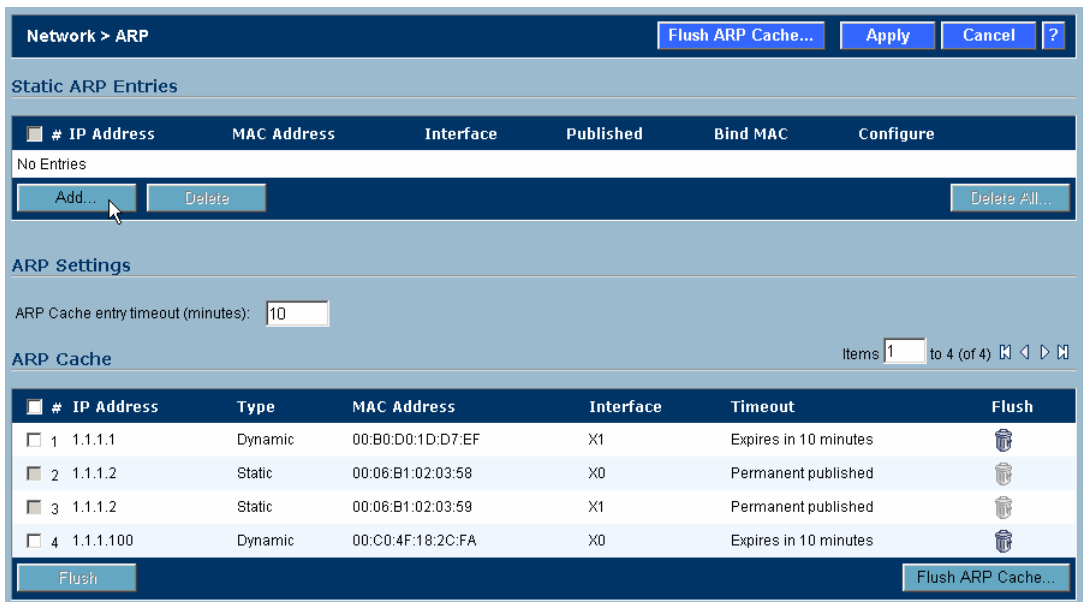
Network > ARP

Flush ARP Cache... Apply Cancel ?

Static ARP Entries

| # | IP Address | MAC Address | Interface | Published | Bind MAC | Configure |
|---|---|---|---|---|---|---|
| No Entries | | | | | | |

Add... Delete Delete All...

ARP Settings

ARP Cache entry timeout (minutes): 10

ARP Cache

Items 1 to 4 (of 4)

| # | IP Address | Type | MAC Address | Interface | Timeout | Flush |
|---|---|---|---|---|---|---|
| 1 | 1.1.1.1 | Dynamic | 00:B0:D0:1D:D7:EF | X1 | Expires in 10 minutes | |
| 2 | 1.1.1.2 | Static | 00:06:B1:02:03:58 | X0 | Permanent published | |
| 3 | 1.1.1.2 | Static | 00:06:B1:02:03:59 | X1 | Permanent published | |
| 4 | 1.1.1.100 | Dynamic | 00:C0:4F:18:2C:FA | X0 | Expires in 10 minutes | |

Flush Flush ARP Cache...